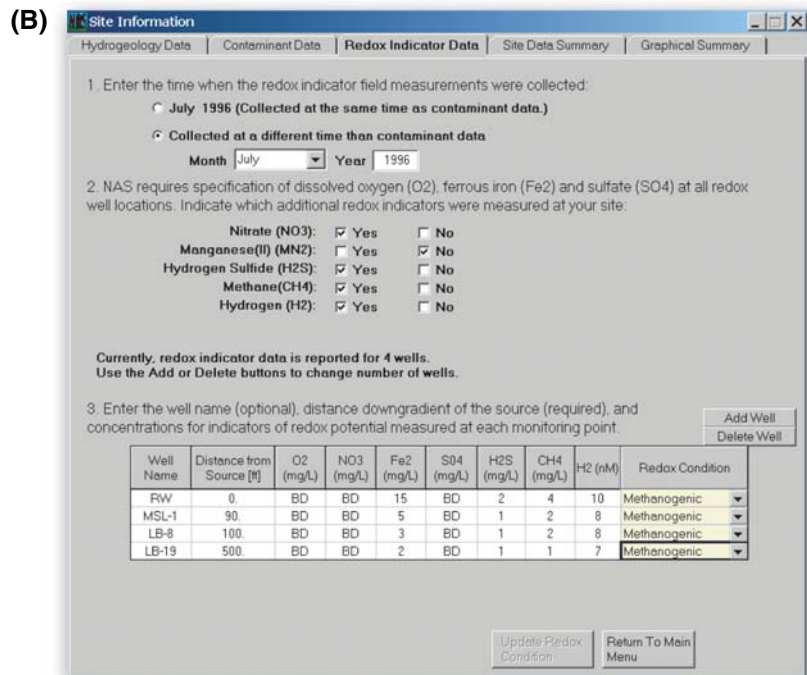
(B)

Site Information

Hydrogeology Data | Contaminant Data | Redox Indicator Data | Site Data Summary | Graphical Summary

1. Enter the time when the redox indicator field measurements were collected:

July 1996 (Collected at the same time as contaminant data.)

Collected at a different time than contaminant data

Month July Year 1996

2. NAS requires specification of dissolved oxygen (O2), ferrous iron (Fe2) and sulfate (SO4) at all redox well locations. Indicate which additional redox indicators were measured at your site:

Nitrate (NO3): Yes No
Manganese(II) (MN2): Yes No
Hydrogen Sulfide (H2S): Yes No
Methane(CH4): Yes No
Hydrogen (H2): Yes No

Currently, redox indicator data is reported for 4 wells.
Use the Add or Delete buttons to change number of wells.

3. Enter the well name (optional), distance downgradient of the source (required), and concentrations for indicators of redox potential measured at each monitoring point.

Add Well
Delete Well

| Well Name | Distance from Source [ft] | O2 (mg/L) | NO3 (mg/L) | Fe2 (mg/L) | S04 (mg/L) | H2S (mg/L) | CH4 (mg/L) | H2 (nM) | Redox Condition |
|---|---|---|---|---|---|---|---|---|---|
| RW | 0. | BD | BD | 15 | BD | 2 | 4 | 10 | Methanogenic |
| MSL-1 | 90. | BD | BD | 5 | BD | 1 | 2 | 8 | Methanogenic |
| LB-8 | 100. | BD | BD | 3 | BD | 1 | 2 | 8 | Methanogenic |
| LB-19 | 500. | BD | BD | 2 | BD | 1 | 1 | 7 | Methanogenic |

Update Redox Condition

Return To Main Menu